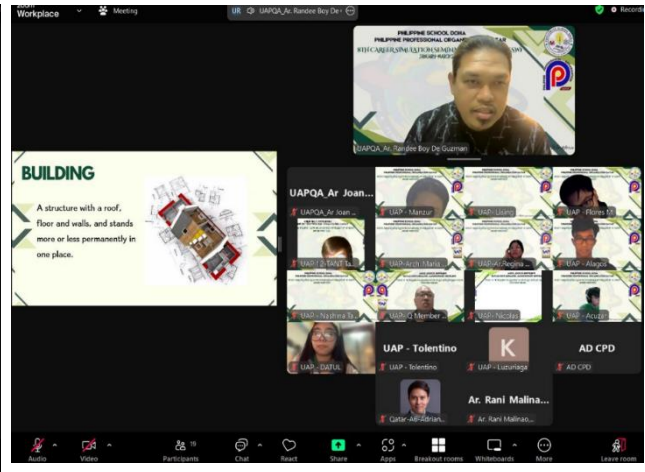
Zoom Workplace
Meeting
UR UAPQA_Ar. Randee Boy De
Recording

PHILIPPINE SCHOOL DOHA
PHILIPPINE PROFESSIONAL ORGANIZATIONS IN QATAR
8TH CAREER SIMULATION SEMINAR
UAPQA_Ar. Randee Boy De Guzman

BUILDING

A structure with a roof, floor and walls, and stands more or less permanently in one place.

UAPQA_Ar Joan ...
UAPQA_Ar Joan ...
UAP - Manzur
UAP - Luang
UAP - Flores M
UAP - Ar. Regina ...
UAP - Alagos
UAP - Nathina To...
UAP - Nicolas
UAP - Acuzar
UAP - DATUL
UAP - Tolentino
UAP - Tolentino
K
UAP - Luzuriaga
AD CPD
AD CPD
Ar. Rani Malina...
Qatar-Alli-Adrian...
Ar. Rani Malinao...

Audio
Video
Participants 19
Chat
React
Share
Apps
Breakout rooms
Whiteboards
More
Leave room